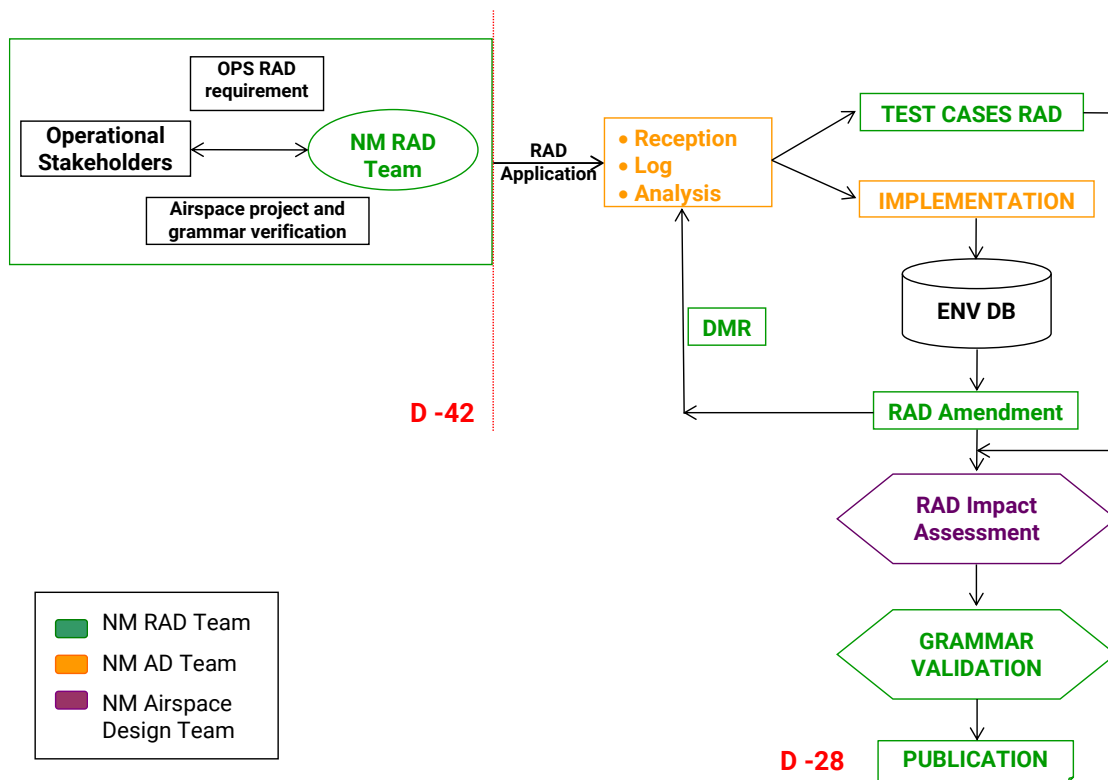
OPS RAD requirement

Operational Stakeholders

NM RAD Team

Airspace project and grammar verification

D -42

RAD Application

• Reception
• Log
• Analysis

TEST CASES RAD

IMPLEMENTATION

ENV DB

DMR

RAD Amendment

RAD Impact Assessment

GRAMMAR VALIDATION

NM RAD Team
NM AD Team
NM Airspace Design Team

D -28

PUBLICATION